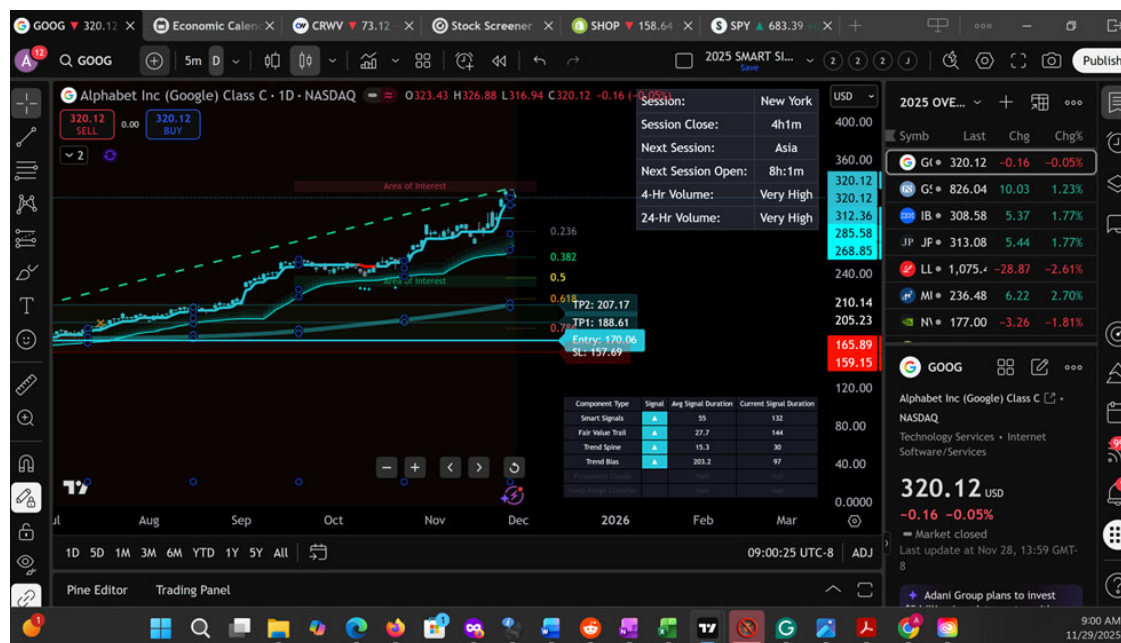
GOOG ▼ 320.12 | Economic Calend | CRWV ▼ 73.12 | Stock Screener | SHOP ▼ 158.64 | SPY ▲ 683.39

12 GOOG 5m D 2025 SMART SI... Save 2 2 2 J Publish

Alphabet Inc (Google) Class C · 1D · NASDAQ O323.43 H326.88 L316.94 C320.12 −0.16 (−0.05%)

320.12 SELL 0.00 320.12 BUY

2

| Session: | New York |
|---|---|
| Session Close: | 4h1m |
| Next Session: | Asia |
| Next Session Open: | 8h:1m |
| 4-Hr Volume: | Very High |
| 24-Hr Volume: | Very High |

USD

400.00
360.00
320.12
320.12
312.36
285.58
268.85
240.00
210.14
205.23
165.89
159.15
120.00
80.00
40.00
0.0000

Area of Interest
Area of Interest
0.236
0.382
0.5
0.618
0.786
TP2: 207.17
TP1: 188.61
Entry: 170.06
SL: 157.69

| Component Type | Signal | Avg Signal Duration | Current Signal Duration |
|---|---|---|---|
| Smart Signals | ▲ | 55 | 132 |
| Fair Value Trail | ▲ | 27.7 | 144 |
| Trend Spine | ▲ | 15.3 | 30 |
| Trend Bias | ▲ | 203.2 | 97 |
| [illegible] | | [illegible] | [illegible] |
| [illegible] | | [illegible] | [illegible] |

Jul Aug Sep Oct Nov Dec 2026 Feb Mar

1D 5D 1M 3M 6M YTD 1Y 5Y All 09:00:25 UTC-8 ADJ

Pine Editor Trading Panel

2025 OVE...

| Symb | Last | Chg | Chg% |
|---|---|---|---|
| G( | 320.12 | -0.16 | -0.05% |
| G! | 826.04 | 10.03 | 1.23% |
| IB | 308.58 | 5.37 | 1.77% |
| JF | 313.08 | 5.44 | 1.77% |
| LL | 1,075.4 | -28.87 | -2.61% |
| MI | 236.48 | 6.22 | 2.70% |
| N\ | 177.00 | -3.26 | -1.81% |

GOOG
Alphabet Inc (Google) Class C · NASDAQ
Technology Services · Internet Software/Services
320.12 USD
−0.16 −0.05%
Market closed
Last update at Nov 28, 13:59 GMT-8
Adani Group plans to invest

9:00 AM
11/29/2025